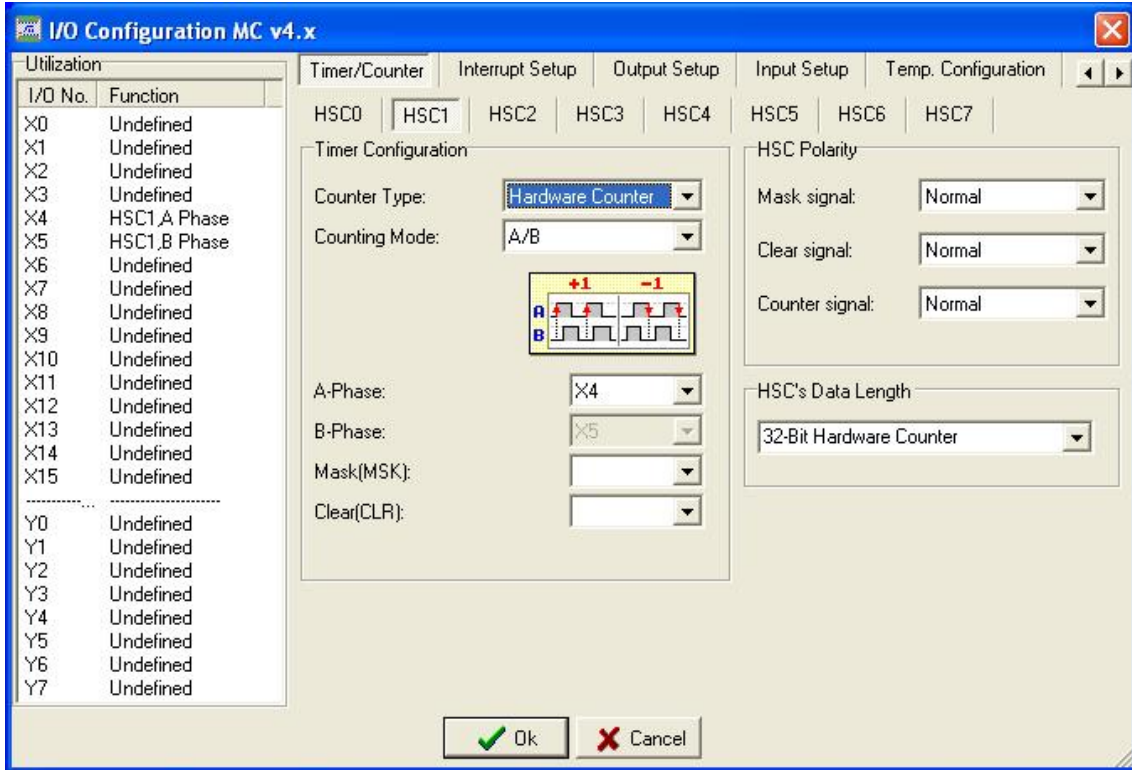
I/O Configuration MC v4.x

Utilization

| I/O No. | Function |
|---|---|
| X0 | Undefined |
| X1 | Undefined |
| X2 | Undefined |
| X3 | Undefined |
| X4 | HSC1,A Phase |
| X5 | HSC1,B Phase |
| X6 | Undefined |
| X7 | Undefined |
| X8 | Undefined |
| X9 | Undefined |
| X10 | Undefined |
| X11 | Undefined |
| X12 | Undefined |
| X13 | Undefined |
| X14 | Undefined |
| X15 | Undefined |
| ............... | ............................ |
| Y0 | Undefined |
| Y1 | Undefined |
| Y2 | Undefined |
| Y3 | Undefined |
| Y4 | Undefined |
| Y5 | Undefined |
| Y6 | Undefined |
| Y7 | Undefined |

Timer/Counter | Interrupt Setup | Output Setup | Input Setup | Temp. Configuration

HSC0 | HSC1 | HSC2 | HSC3 | HSC4 | HSC5 | HSC6 | HSC7

Timer Configuration

Counter Type: Hardware Counter

Counting Mode: A/B

+1 −1
A
B

A-Phase: X4

B-Phase: X5

Mask(MSK):

Clear(CLR):

HSC Polarity

Mask signal: Normal

Clear signal: Normal

Counter signal: Normal

HSC's Data Length

32-Bit Hardware Counter

Ok Cancel